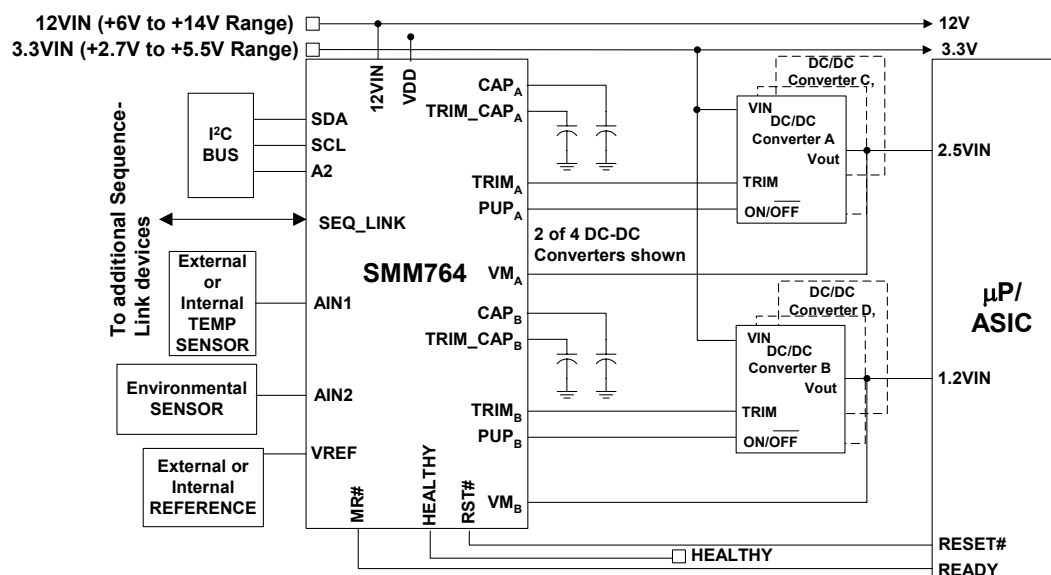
12VIN (+6V to +14V Range)
3.3VIN (+2.7V to +5.5V Range)
12V
3.3V
12VIN
VDD
CAP$_A$
TRIM_CAP$_A$
DC/DC Converter C,
VIN
DC/DC Converter A
Vout
2.5VIN
To additional Sequence-Link devices
I$^2$C BUS
SDA
SCL
A2
SEQ_LINK
TRIM$_A$
PUP$_A$
TRIM
ON/$\overline{OFF}$
2 of 4 DC-DC Converters shown
External or Internal TEMP SENSOR
AIN1
SMM764
VM$_A$
μP/ ASIC
CAP$_B$
TRIM_CAP$_B$
DC/DC Converter D,
VIN
DC/DC Converter B
Vout
1.2VIN
Environmental SENSOR
AIN2
TRIM$_B$
PUP$_B$
TRIM
ON/$\overline{OFF}$
External or Internal REFERENCE
VREF
MR#
HEALTHY
RST#
VM$_B$
HEALTHY
RESET#
READY